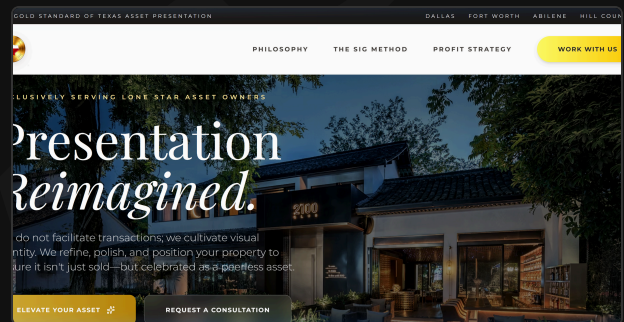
GOLD STANDARD OF TEXAS ASSET PRESENTATION

DALLAS FORT WORTH ABILENE HILL COUN

PHILOSOPHY THE SIG METHOD PROFIT STRATEGY WORK WITH US

CLUSIVELY SERVING LONE STAR ASSET OWNERS

Presentation Reimagined.

do not facilitate transactions; we cultivate visual ntity. We refine, polish, and position your property to ure it isn't just sold—but celebrated as a peerless asset.

ELEVATE YOUR ASSET

REQUEST A CONSULTATION

2700